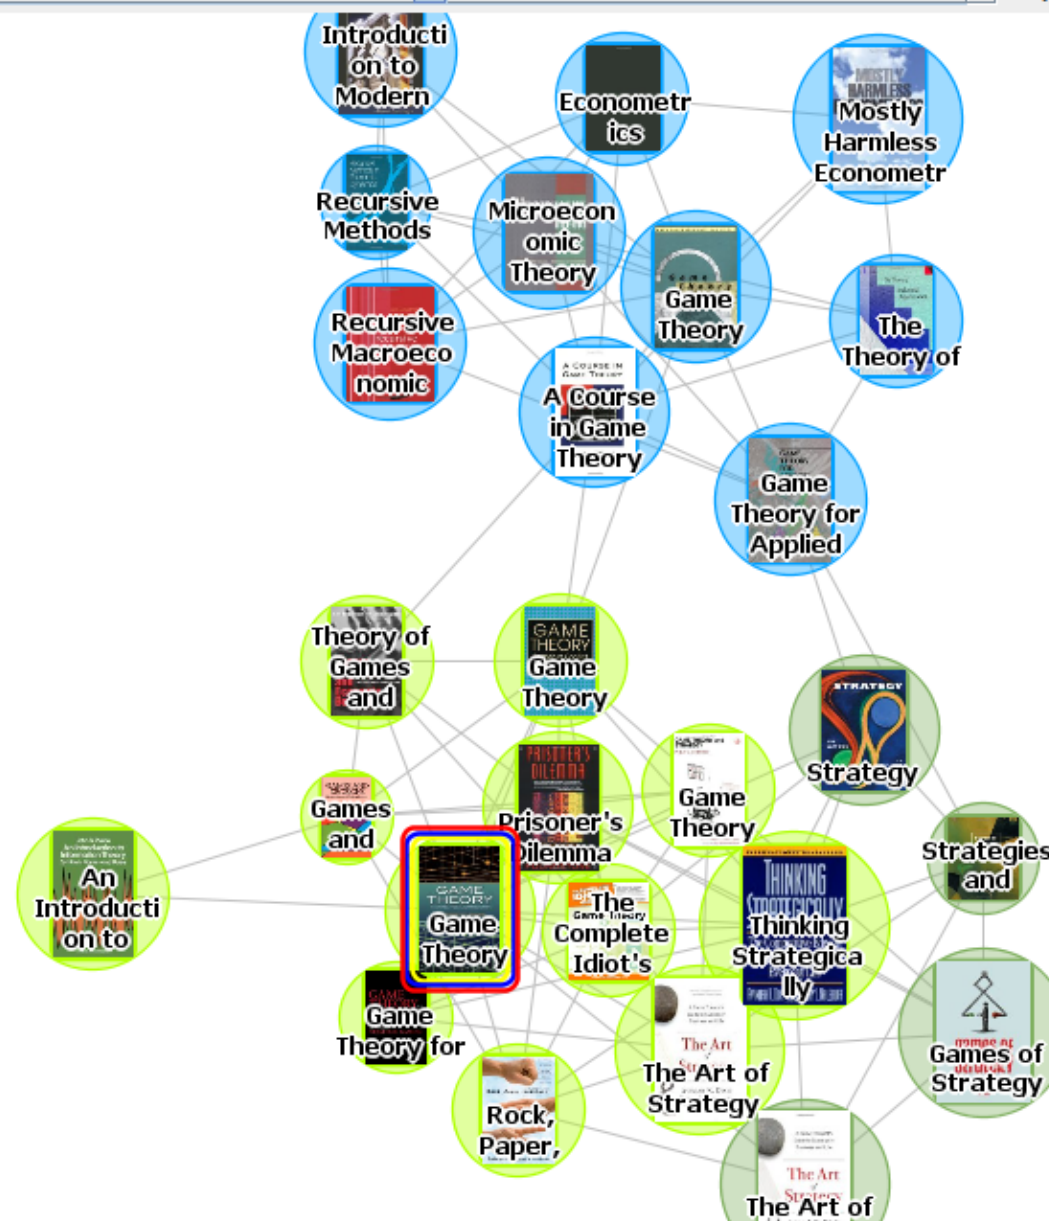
Introducti on to Modern

Econometr ics

Mostly Harmless Econometr

Recursive Methods

Microecon omic Theory

Game Theory

The Theory of

Recursive Macroeco nomic

A Course in Game Theory

Game Theory for Applied

Theory of Games and

Game Theory

Strategy

Prisoner's Dilemma

Game Theory

Games and

Strategies and

An Introducti on to

Game Theory

The Complete Idiot's

Thinking Strategica lly

Game Theory for

The Art of Strategy

Games of Strategy

Rock, Paper,

The Art of